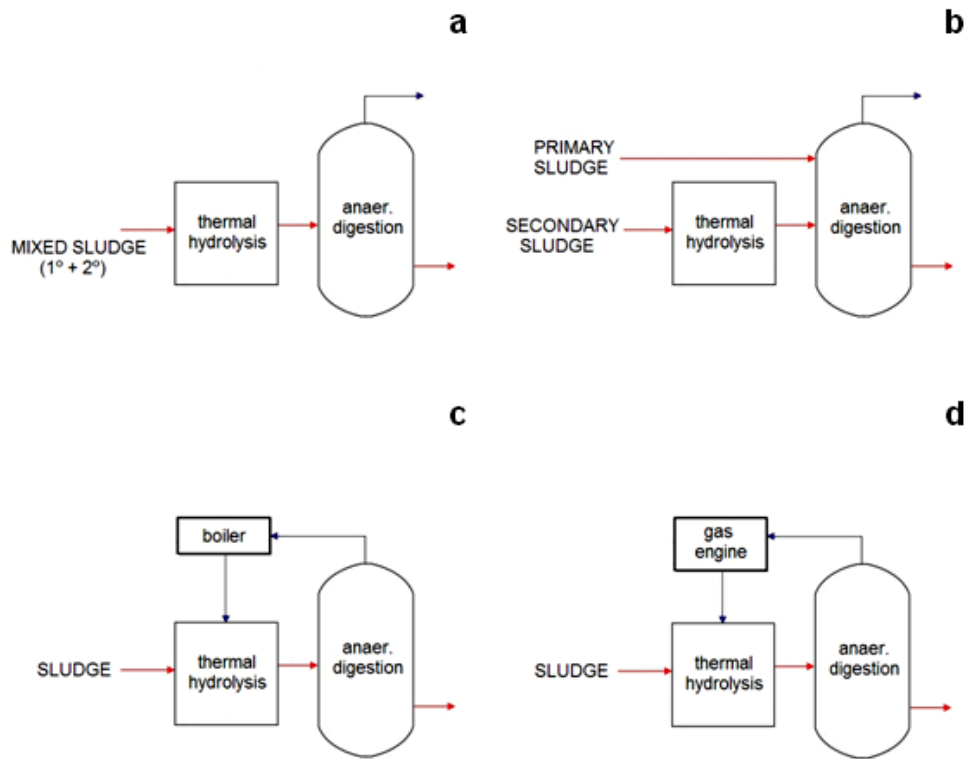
a

MIXED SLUDGE (1º + 2º)

thermal hydrolysis

anaer. digestion

b

PRIMARY SLUDGE

SECONDARY SLUDGE

thermal hydrolysis

anaer. digestion

c

boiler

SLUDGE

thermal hydrolysis

anaer. digestion

d

gas engine

SLUDGE

thermal hydrolysis

anaer. digestion